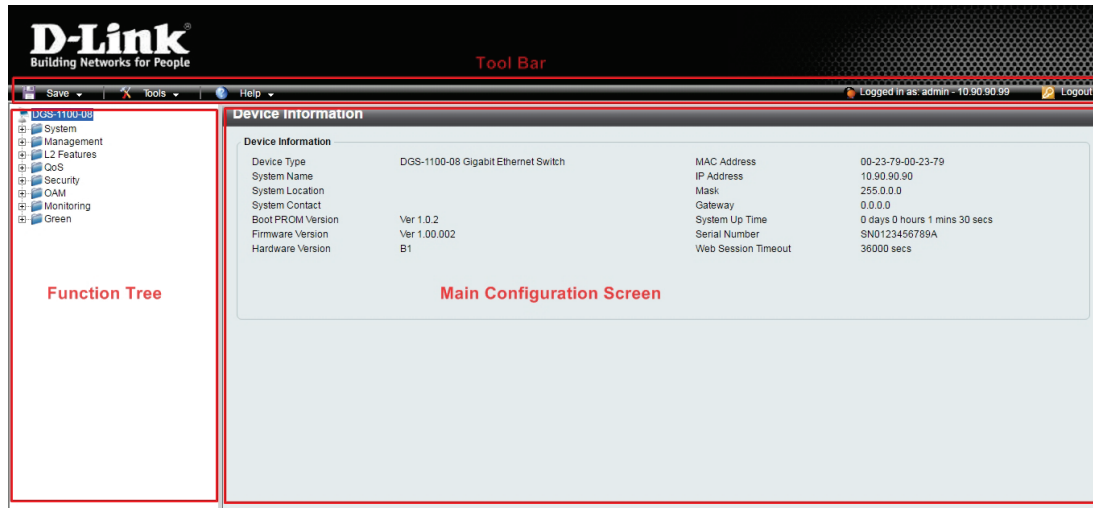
D-Link®
Building Networks for People

Tool Bar

Save ▾ | Tools ▾ | Help ▾

Logged in as: admin - 10.90.90.99 | Logout

DGS-1100-08
System
Management
L2 Features
QoS
Security
OAM
Monitoring
Green

Function Tree

Device Information

Device Information

| | | | |
|---|---|---|---|
| Device Type | DGS-1100-08 Gigabit Ethernet Switch | MAC Address | 00-23-79-00-23-79 |
| System Name | | IP Address | 10.90.90.90 |
| System Location | | Mask | 255.0.0.0 |
| System Contact | | Gateway | 0.0.0.0 |
| Boot PROM Version | Ver 1.0.2 | System Up Time | 0 days 0 hours 1 mins 30 secs |
| Firmware Version | Ver 1.00.002 | Serial Number | SN0123456789A |
| Hardware Version | B1 | Web Session Timeout | 36000 secs |

Main Configuration Screen